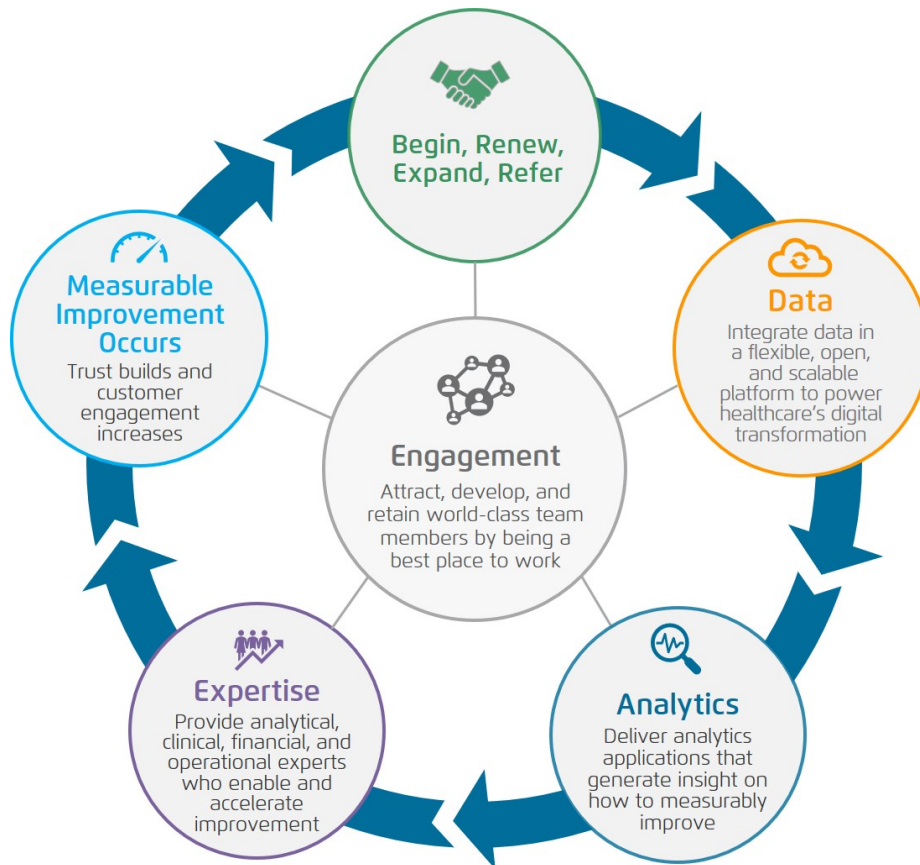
Begin, Renew, Expand, Refer

Data

Integrate data in a flexible, open, and scalable platform to power healthcare's digital transformation

Analytics

Deliver analytics applications that generate insight on how to measurably improve

Expertise

Provide analytical, clinical, financial, and operational experts who enable and accelerate improvement

Measurable Improvement Occurs

Trust builds and customer engagement increases

Engagement

Attract, develop, and retain world-class team members by being a best place to work